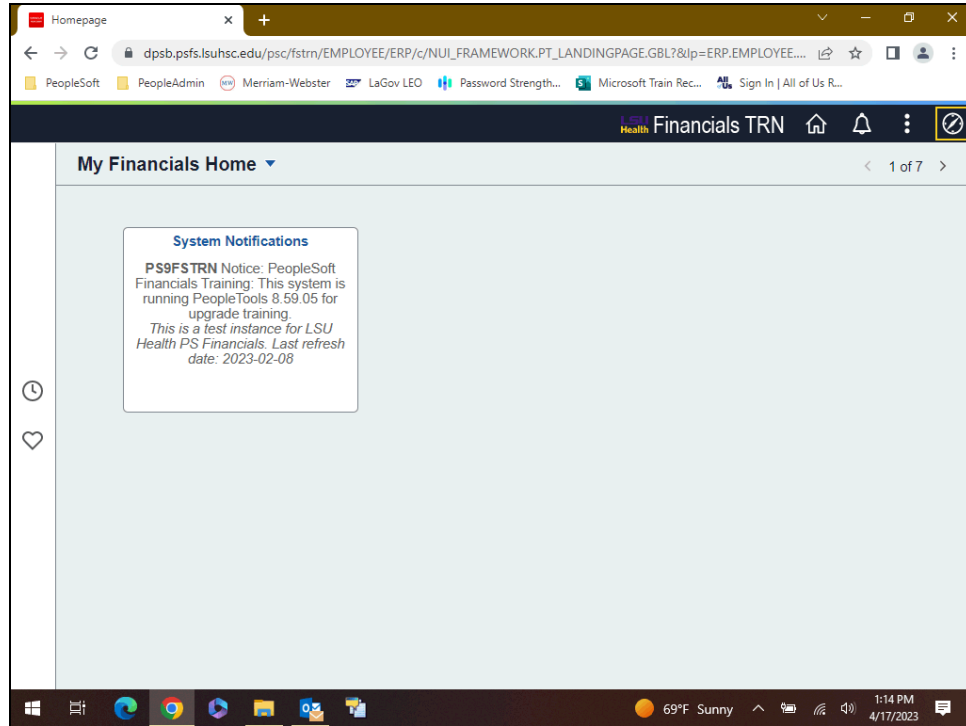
Homepage

dpsb.psfs.lsuhsc.edu/psc/fstrn/EMPLOYEE/ERP/c/NUI_FRAMEWORK.PT_LANDINGPAGE.GBL?&lp=ERP.EMPLOYEE....

PeopleSoft PeopleAdmin Merriam-Webster LaGov LEO Password Strength... Microsoft Train Rec... Sign In | All of Us R...

LSU Health Financials TRN

My Financials Home

1 of 7

System Notifications

PS9FSTRN Notice: PeopleSoft Financials Training: This system is running PeopleTools 8.59.05 for upgrade training.
This is a test instance for LSU Health PS Financials. Last refresh date: 2023-02-08

69°F Sunny 1:14 PM 4/17/2023